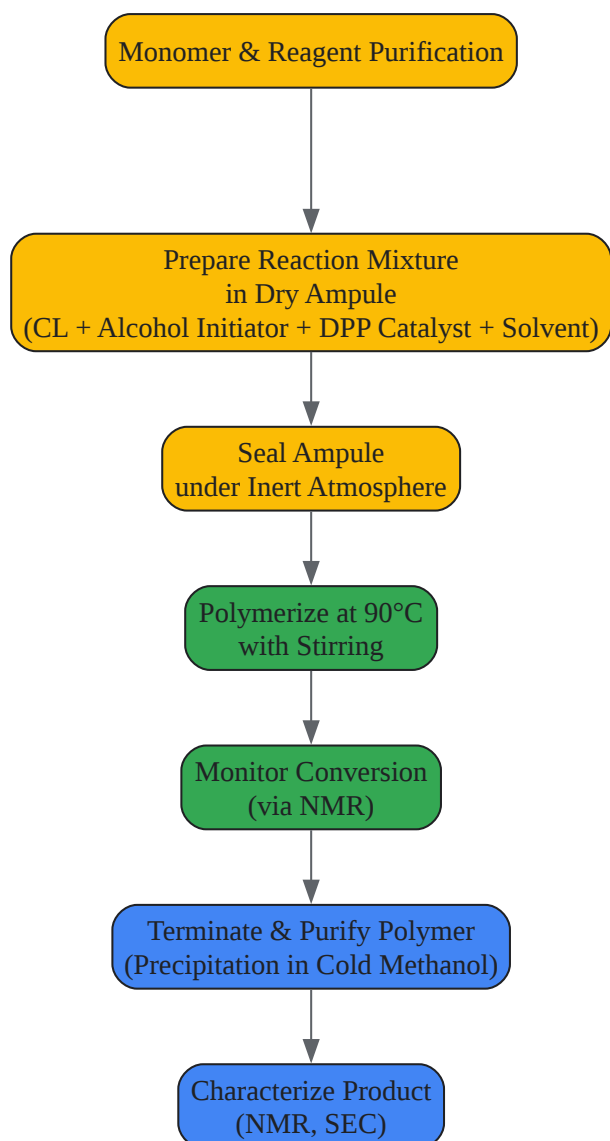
Monomer & Reagent Purification

Prepare Reaction Mixture
in Dry Ampule
(CL + Alcohol Initiator + DPP Catalyst + Solvent)

Seal Ampule
under Inert Atmosphere

Polymerize at 90°C
with Stirring

Monitor Conversion
(via NMR)

Terminate & Purify Polymer
(Precipitation in Cold Methanol)

Characterize Product
(NMR, SEC)